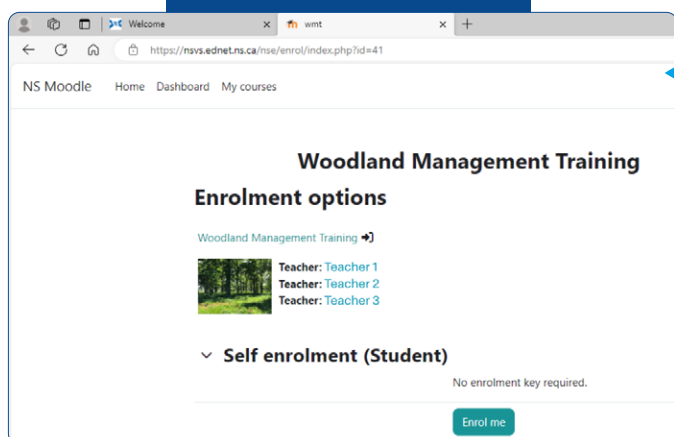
Welcome
wmt
https://nsvs.ednet.ns.ca/nse/enrol/index.php?id=41

NS Moodle Home Dashboard My courses

Woodland Management Training

Enrolment options

Woodland Management Training

Teacher: Teacher 1
Teacher: Teacher 2
Teacher: Teacher 3

Self enrolment (Student)

No enrolment key required.

Enrol me